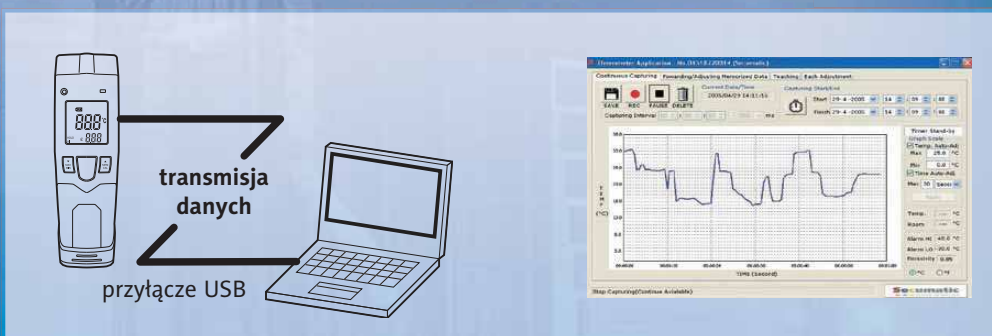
888 °C
888

transmisja danych

przyłącze USB

Thermometer Application

Continuous Capturing | Forwarding/Adjusting Memorized Data | Teaching | Each Adjustment

SAVE REC PAUSE DELETE

Current Date/Time
2005/04/29 14:11:56

Capturing Start/End

Start 29-4-2005 14 : 09 : 48

Finish 29-4-2005 14 : 10 : 48

Capturing Interval ms

TEMP (°C)

TIME (Second)

Timer Stand-by
Graph Scale
Temp. Auto-Adj
Max 28.0 °C
Min 0.0 °C
Time Auto-Adj
Max 30 Secs

Temp. °C
Room °C
Alarm Hi 40.0 °C
Alarm Lo -20.0 °C
Emissivity 0.95
°C °F

Stop Capturing(Continue Available)